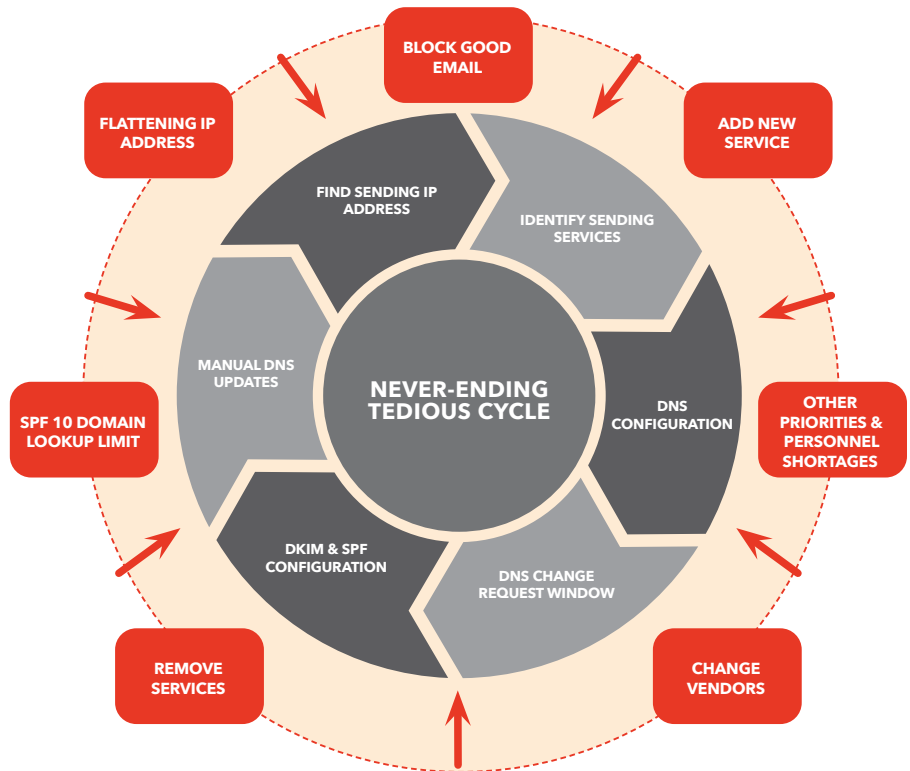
BLOCK GOOD EMAIL

FLATTENING IP ADDRESS

ADD NEW SERVICE

FIND SENDING IP ADDRESS

IDENTIFY SENDING SERVICES

MANUAL DNS UPDATES

NEVER-ENDING TEDIOUS CYCLE

DNS CONFIGURATION

SPF 10 DOMAIN LOOKUP LIMIT

OTHER PRIORITIES & PERSONNEL SHORTAGES

DKIM & SPF CONFIGURATION

DNS CHANGE REQUEST WINDOW

REMOVE SERVICES

CHANGE VENDORS